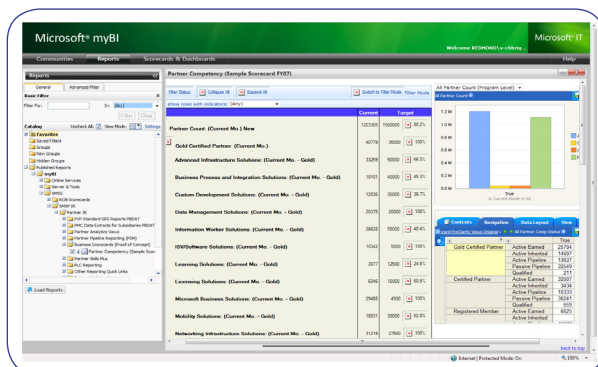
Microsoft® myBI

Welcome REDMOND\v-chbrig...

Microsoft IT

Communities | Reports | Scorecards & Dashboards | Help

Reports

General | Advanced Filter

Basic Filter

Filter For: | In: [ALL]

Filter | Clear

Catalog | Uncheck All | View Mode: | Settings

Favorites
Saved Filters
Groups
New Groups
Hidden Groups
Published Reports
myBI
Online Services
Server & Tools
SMSG
RCB Scorecards
SMSP BI
Partner BI
PVP Standard SRS Reports MSIT
MMC Data Extracts for Subsidiaries MSIT
Partner Analytics Views
Partner Pipeline Reporting (PSM)
Business Scorecard (Proof of Concept)
Partner Competency (Sample Scor...
Partner Skills Plus
PLC Reporting
Other Reporting Quick Links

Load Reports

Partner Competency (Sample Scorecard FY07)

Filter Status | Collapse All | Expand All | Switch to filter Mode | Filter Mode

show rows with indicators: (Any)

| | Current | Target | |
|---|---|---|---|
| Partner Count: (Current Mo.) New | 1283305 | 1500000 | 85.2% |
| Gold Certified Partner: (Current Mo.) | 40776 | 36000 | 100% |
| Advanced Infrastructure Solutions: (Current Mo. - Gold) | 33259 | 50000 | 66.5% |
| Business Process and Integration Solutions: (Current Mo. - Gold) | 18101 | 40000 | 45.3% |
| Custom Development Solutions: (Current Mo. - Gold) | 12036 | 35000 | 36.7% |
| Data Management Solutions: (Current Mo. - Gold) | 20078 | 20000 | 100% |
| Information Worker Solutions: (Current Mo. - Gold) | 26626 | 55000 | 48.4% |
| ISV/Software Solutions: (Current Mo. - Gold) | 10340 | 5000 | 100% |
| Learning Solutions: (Current Mo. - Gold) | 3077 | 12500 | 24.6% |
| Licensing Solutions: (Current Mo. - Gold) | 6046 | 10000 | 60.5% |
| Microsoft Business Solutions: (Current Mo. - Gold) | 29465 | 4500 | 100% |
| Mobility Solutions: (Current Mo. - Gold) | 18031 | 30000 | 60.0% |
| Networking Infrastructure Solutions: (Current Mo. - Gold) | 31219 | 27500 | 100% |

All Partner Count (Program Level)

All Partner Count

1.2 M
1.0 M
0.8 M
0.6 M
0.4 M
0.2 M
0.0 M

True
Is Current Month in All

Contents | Navigation | Data Layout | View

Gold Certified Partner | Active Earned | 25704
Active Inherited | 14697
Active Pipeline | 13637
Passive Pipeline | 29261
Qualified | 217
Certified Partner | Active Earned | 32007
Active Inherited | 3434
Active Pipeline | 10333
Passive Pipeline | 36241
Qualified | 659
Registered Member | Active Earned | 6025
Active Inherited

True

back to top

Internet | Protected Mode: On | 100%